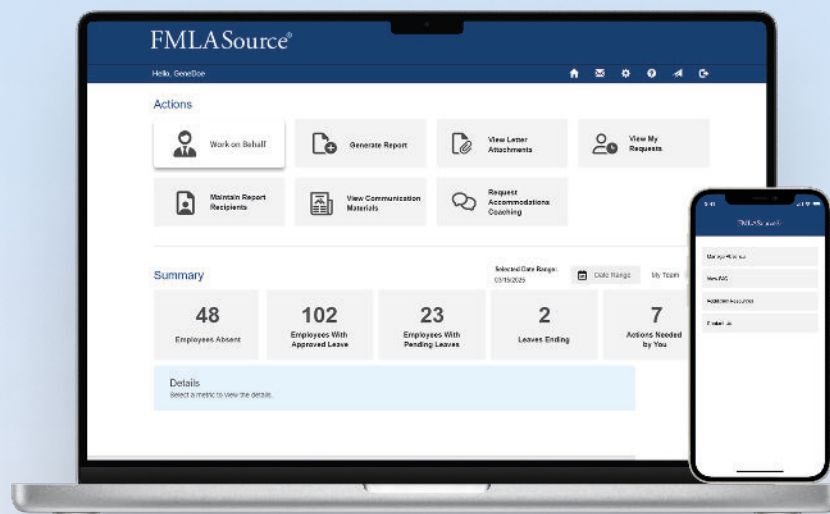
FMLASource®

Hello, GeneDoe

Actions

Work on Behalf

Generate Report

View Letter Attachments

View My Requests

Maintain Report Recipients

View Communication Materials

Request Accommodations Coaching

Summary

Selected Date Range: 03/19/2025

Date Range

My Team

48
Employees Absent

102
Employees With Approved Leave

23
Employees With Pending Leaves

2
Leaves Ending

7
Actions Needed by You

Details
Select a metric to view the details.

FMLASource

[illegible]

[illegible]

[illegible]

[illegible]